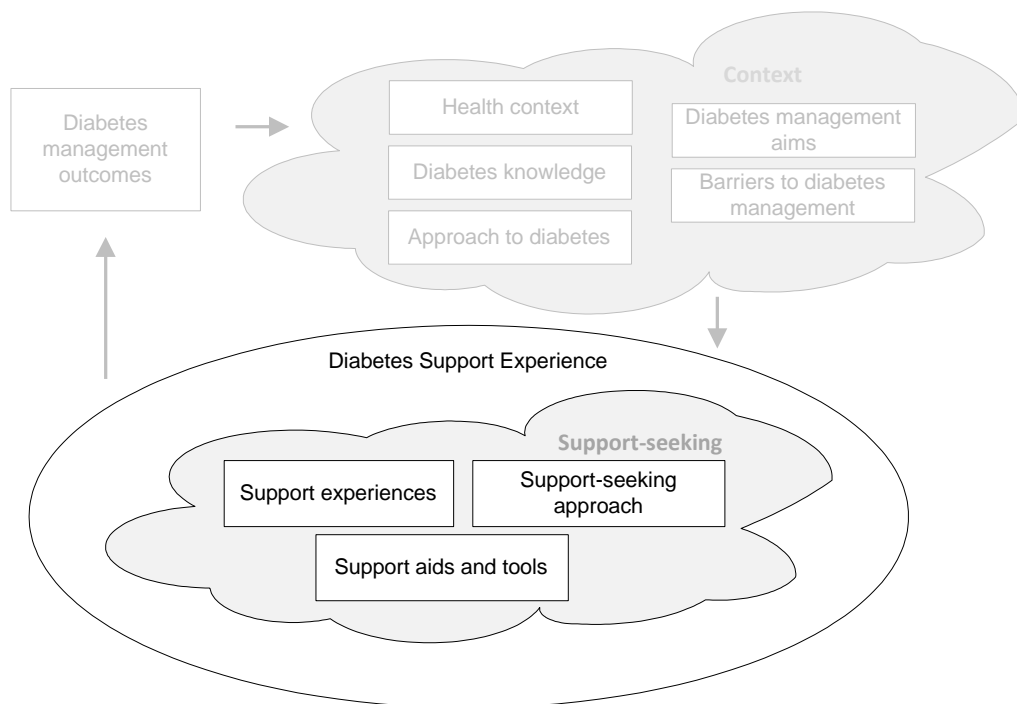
Diabetes management outcomes

Context

Health context

Diabetes knowledge

Approach to diabetes

Diabetes management aims

Barriers to diabetes management

Diabetes Support Experience

Support-seeking

Support experiences

Support-seeking approach

Support aids and tools